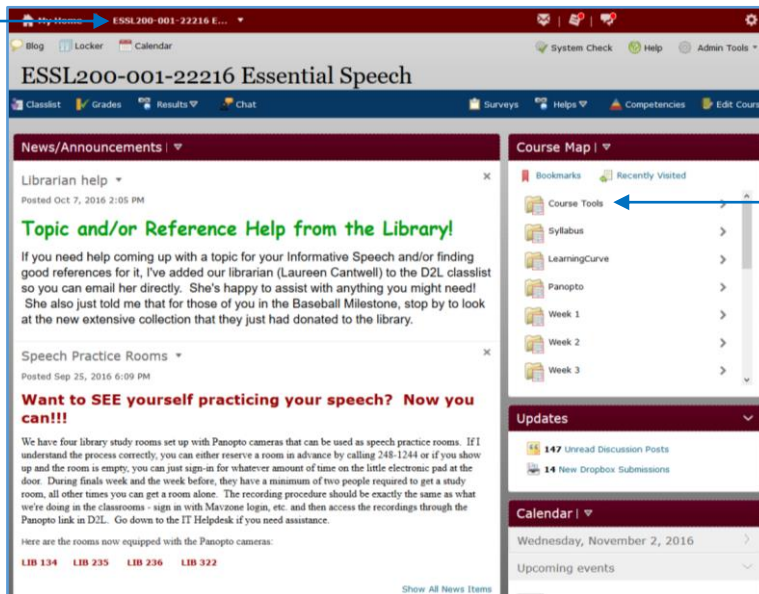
My Home ESSL200-001-22216 E...

Blog Locker Calendar System Check Help Admin Tools

ESSL200-001-22216 Essential Speech

Classlist Grades Results Chat Surveys Helps Competencies Edit Cours

News/Announcements

Librarian help

Posted Oct 7, 2016 2:05 PM

Topic and/or Reference Help from the Library!

If you need help coming up with a topic for your Informative Speech and/or finding good references for it, I've added our librarian (Laureen Cantwell) to the D2L classlist so you can email her directly. She's happy to assist with anything you might need! She also just told me that for those of you in the Baseball Milestone, stop by to look at the new extensive collection that they just had donated to the library.

Speech Practice Rooms

Posted Sep 25, 2016 6:09 PM

Want to SEE yourself practicing your speech? Now you can!!!

We have four library study rooms set up with Panopto cameras that can be used as speech practice rooms. If I understand the process correctly, you can either reserve a room in advance by calling 248-1244 or if you show up and the room is empty, you can just sign-in for whatever amount of time on the little electronic pad at the door. During finals week and the week before, they have a minimum of two people required to get a study room, all other times you can get a room alone. The recording procedure should be exactly the same as what we're doing in the classrooms - sign in with Mavzone login, etc. and then access the recordings through the Panopto link in D2L. Go down to the IT Helpdesk if you need assistance.

Here are the rooms now equipped with the Panopto cameras:

LIB 134 LIB 235 LIB 236 LIB 322

Show All News Items

Course Map

Bookmarks Recently Visited

Course Tools
Syllabus
LearningCurve
Panopto
Week 1
Week 2
Week 3

Updates

147 Unread Discussion Posts
14 New Dropbox Submissions

Calendar

Wednesday, November 2, 2016

Upcoming events